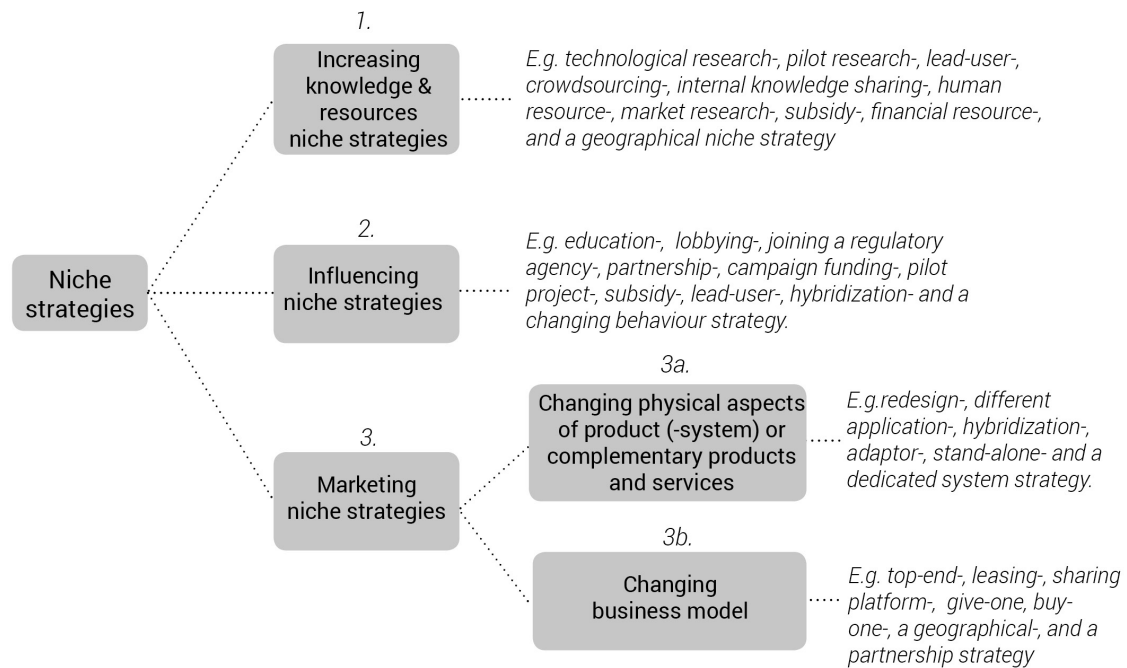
Niche strategies

1.
Increasing knowledge & resources niche strategies

E.g. technological research-, pilot research-, lead-user-, crowdsourcing-, internal knowledge sharing-, human resource-, market research-, subsidy-, financial resource-, and a geographical niche strategy

2.
Influencing niche strategies

E.g. education-, lobbying-, joining a regulatory agency-, partnership-, campaign funding-, pilot project-, subsidy-, lead-user-, hybridization- and a changing behaviour strategy.

3.
Marketing niche strategies

3a.
Changing physical aspects of product (-system) or complementary products and services

E.g.redesign-, different application-, hybridization-, adaptor-, stand-alone- and a dedicated system strategy.

3b.
Changing business model

E.g. top-end-, leasing-, sharing platform-, give-one, buy-one-, a geographical-, and a partnership strategy